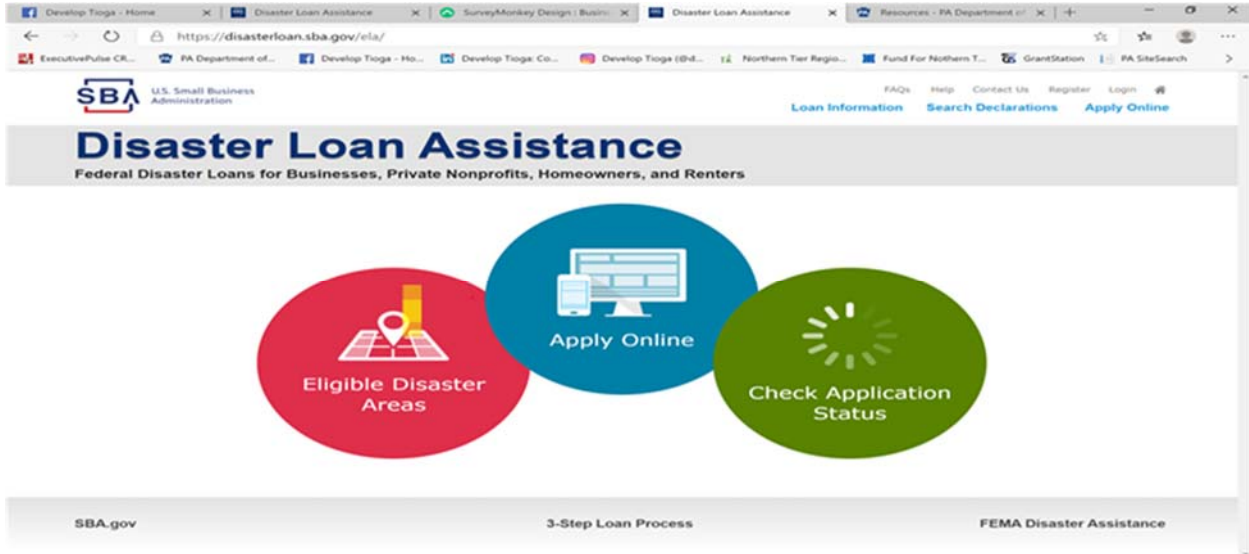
Develop Tioga - Home
Disaster Loan Assistance
SurveyMonkey Design : Busin
Disaster Loan Assistance
Resources - PA Department of

https://disasterloan.sba.gov/ela/

ExecutivePulse CR... PA Department of... Develop Tioga - Ho... Develop Tioga: Co... Develop Tioga (@d... Northern Tier Regio... Fund For Nothern T... GrantStation PA SiteSearch

SBA U.S. Small Business Administration

FAQs Help Contact Us Register Login
Loan Information Search Declarations Apply Online

Disaster Loan Assistance
Federal Disaster Loans for Businesses, Private Nonprofits, Homeowners, and Renters

Eligible Disaster Areas
Apply Online
Check Application Status

SBA.gov
3-Step Loan Process
FEMA Disaster Assistance